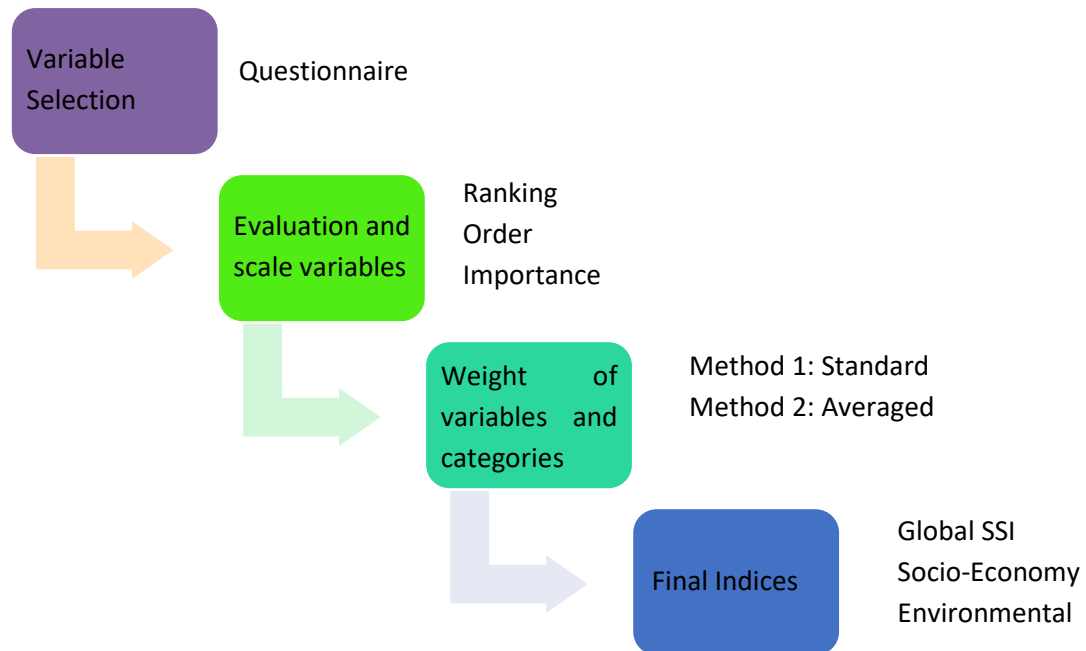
Variable Selection

Questionnaire

Evaluation and scale variables

Ranking
Order
Importance

Weight of variables and categories

Method 1: Standard
Method 2: Averaged

Final Indices

Global SSI
Socio-Economy
Environmental